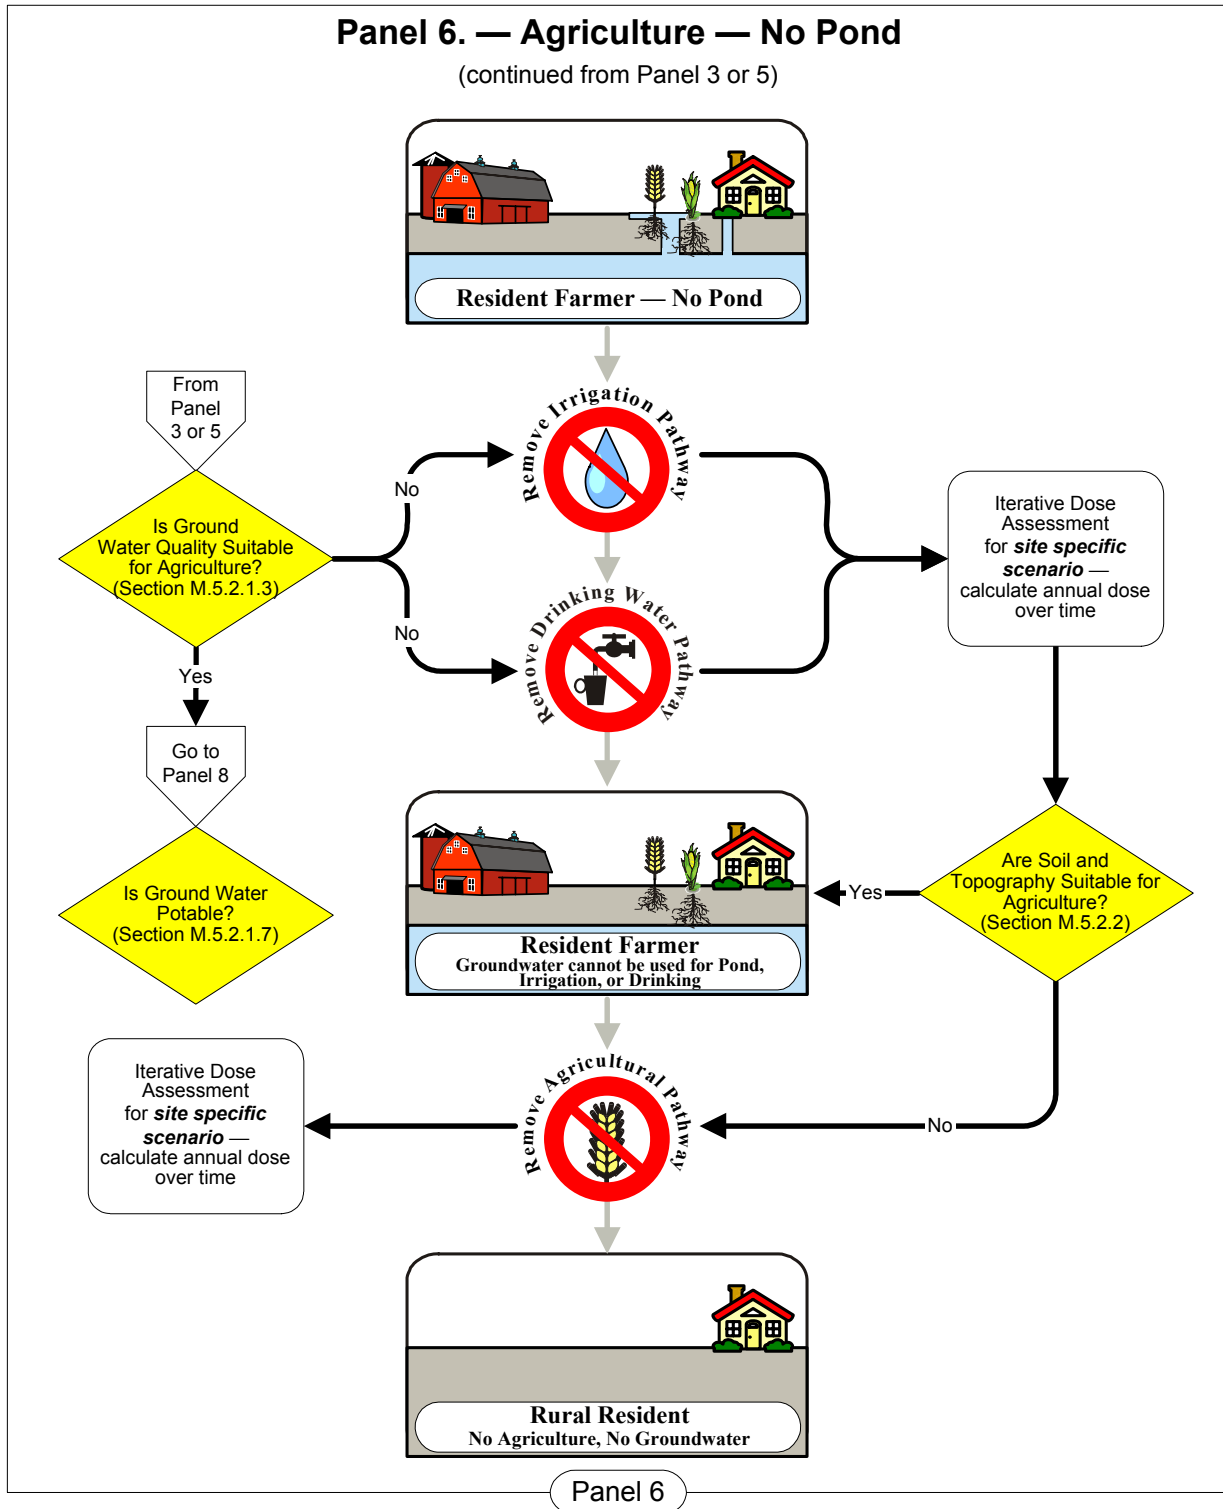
Panel 6. — Agriculture — No Pond

(continued from Panel 3 or 5)

Resident Farmer — No Pond

From Panel 3 or 5

Is Ground Water Quality Suitable for Agriculture? (Section M.5.2.1.3)

No

No

Remove Irrigation Pathway

Remove Drinking Water Pathway

Iterative Dose Assessment for ***site specific scenario*** — calculate annual dose over time

Yes

Go to Panel 8

Is Ground Water Potable? (Section M.5.2.1.7)

Resident Farmer
Groundwater cannot be used for Pond, Irrigation, or Drinking

Yes

Are Soil and Topography Suitable for Agriculture? (Section M.5.2.2)

Iterative Dose Assessment for ***site specific scenario*** — calculate annual dose over time

Remove Agricultural Pathway

No

Rural Resident
No Agriculture, No Groundwater

Panel 6